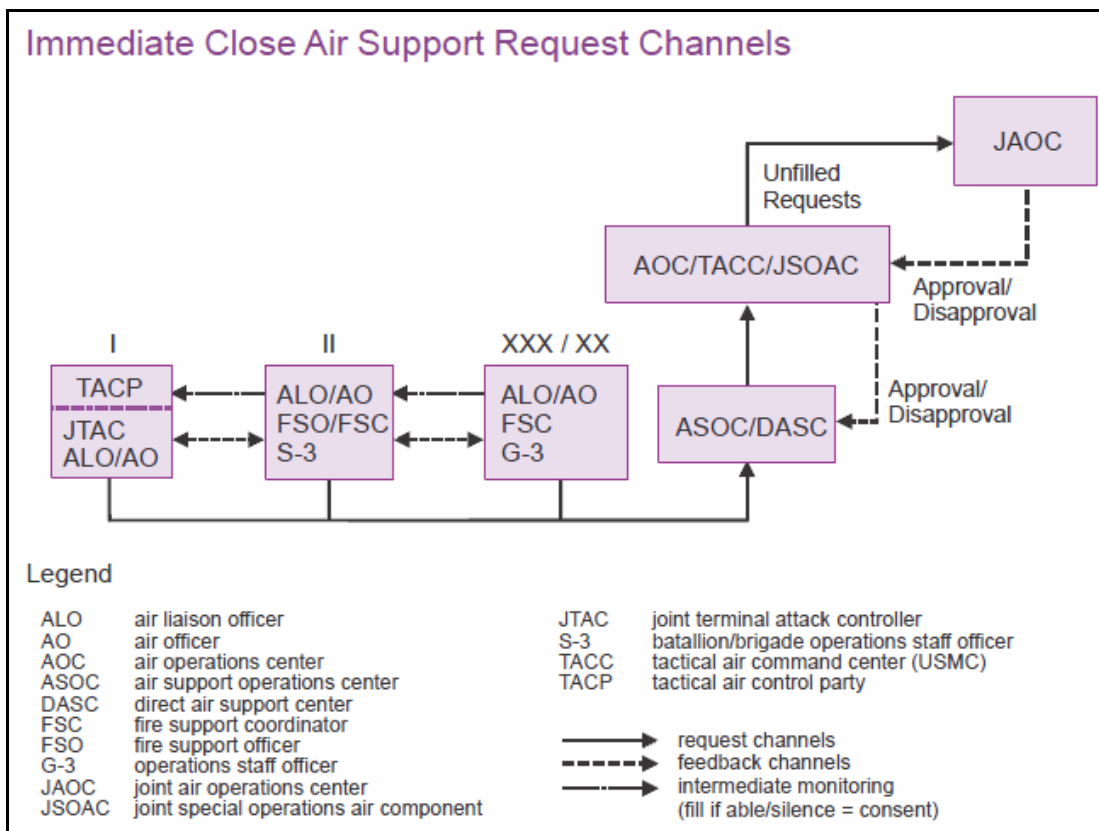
Immediate Close Air Support Request Channels

JAOC

Unfilled Requests

AOC/TACC/JSOAC

Approval/ Disapproval

I

II

XXX / XX

TACP

JTAC ALO/AO

ALO/AO FSO/FSC S-3

ALO/AO FSC G-3

ASOC/DASC

Approval/ Disapproval

Legend

| | |
|---|---|
| ALO | air liaison officer |
| AO | air officer |
| AOC | air operations center |
| ASOC | air support operations center |
| DASC | direct air support center |
| FSC | fire support coordinator |
| FSO | fire support officer |
| G-3 | operations staff officer |
| JAOC | joint air operations center |
| JSOAC | joint special operations air component |

| | |
|---|---|
| JTAC | joint terminal attack controller |
| S-3 | batallion/brigade operations staff officer |
| TACC | tactical air command center (USMC) |
| TACP | tactical air control party |

request channels
feedback channels
intermediate monitoring (fill if able/silence = consent)